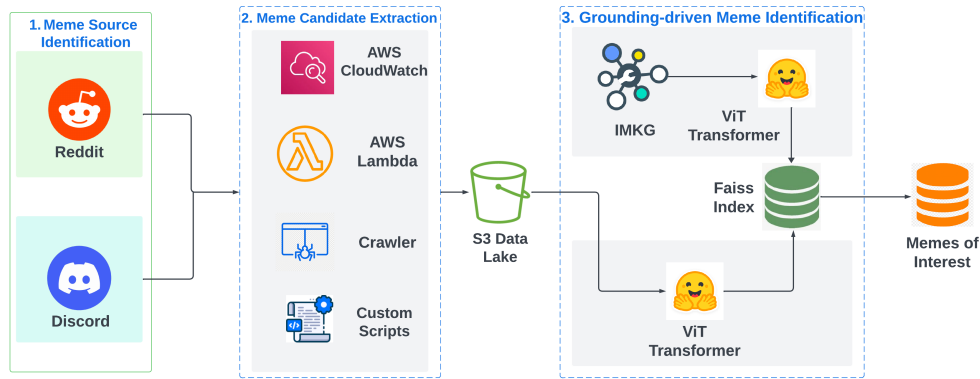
1. Meme Source Identification

Reddit

Discord

2. Meme Candidate Extraction

AWS CloudWatch

AWS Lambda

Crawler

Custom Scripts

S3 Data Lake

3. Grounding-driven Meme Identification

IMKG

ViT Transformer

Faiss Index

ViT Transformer

Memes of Interest